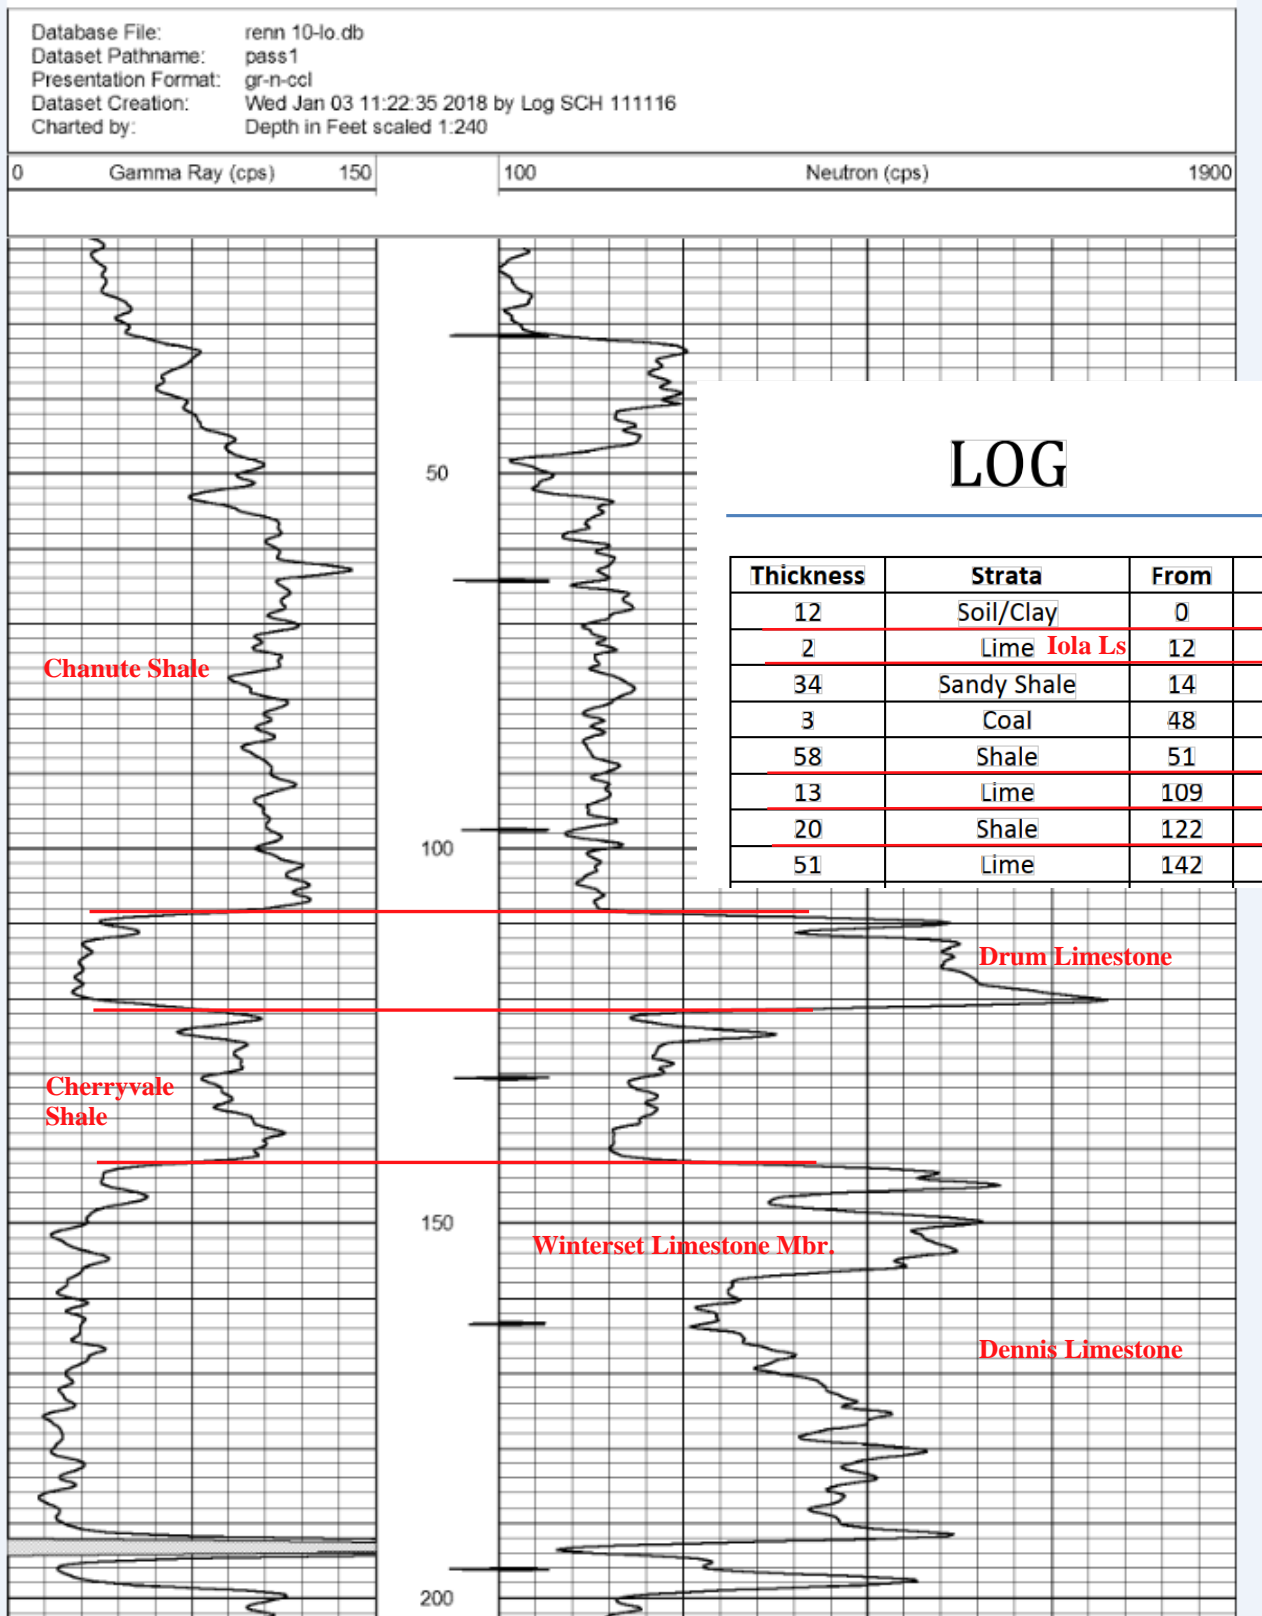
Database File: renn 10-lo.db
Dataset Pathname: pass1
Presentation Format: gr-n-ccl
Dataset Creation: Wed Jan 03 11:22:35 2018 by Log SCH 111116
Charted by: Depth in Feet scaled 1:240

0 Gamma Ray (cps) 150

100 Neutron (cps) 1900

LOG

| Thickness | Strata | From |
|---|---|---|
| 12 | Soil/Clay | 0 |
| 2 | Lime Iola Ls | 12 |
| 34 | Sandy Shale | 14 |
| 3 | Coal | 48 |
| 58 | Shale | 51 |
| 13 | Lime | 109 |
| 20 | Shale | 122 |
| 51 | Lime | 142 |

50

Chanute Shale

100

Drum Limestone

Cherryvale Shale

150

Winterset Limestone Mbr.

Dennis Limestone

200